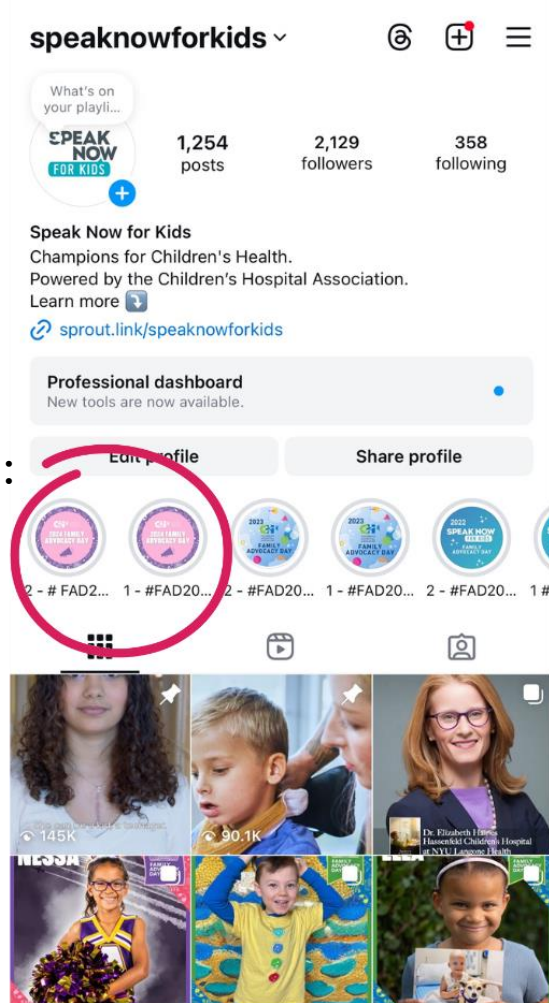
speaknowforkids

What's on your playli...

SPEAK NOW FOR KIDS

1,254 posts

2,129 followers

358 following

Speak Now for Kids
Champions for Children's Health.
Powered by the Children's Hospital Association.
Learn more ⤵️
sprout.link/speaknowforkids

Professional dashboard
New tools are now available.

Edit profile

Share profile

2 - # FAD2...

1 - #FAD20...

2 - #FAD20...

1 - #FAD20...

2 - #FAD20...

145K

90.1K

Dr. Elizabeth Hafess Hassenfeld Children's Hospital at NYU Langone Health